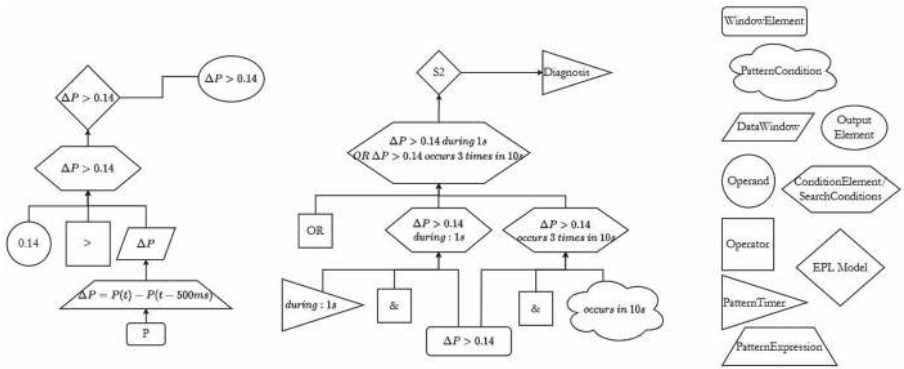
$\Delta P > 0.14$

$\Delta P > 0.14$

$\Delta P > 0.14$

0.14

>

$\Delta P$

$\Delta P = P(t) - P(t - 500ms)$

P

S2

Diagnosis

$\Delta P > 0.14$ *during* 1*s*
*OR* $\Delta P > 0.14$ *occurs* 3 *times in* 10*s*

OR

$\Delta P > 0.14$
*during* : 1*s*

$\Delta P > 0.14$
*occurs* 3 *times in* 10*s*

*during* : 1*s*

&

&

*occurs in* 10*s*

$\Delta P > 0.14$

WindowElement

PatternCondition

DataWindow

Output Element

Operand

ConditionElement/ SearchConditions

Operator

EPL Model

PatternTimer

PatternExpression